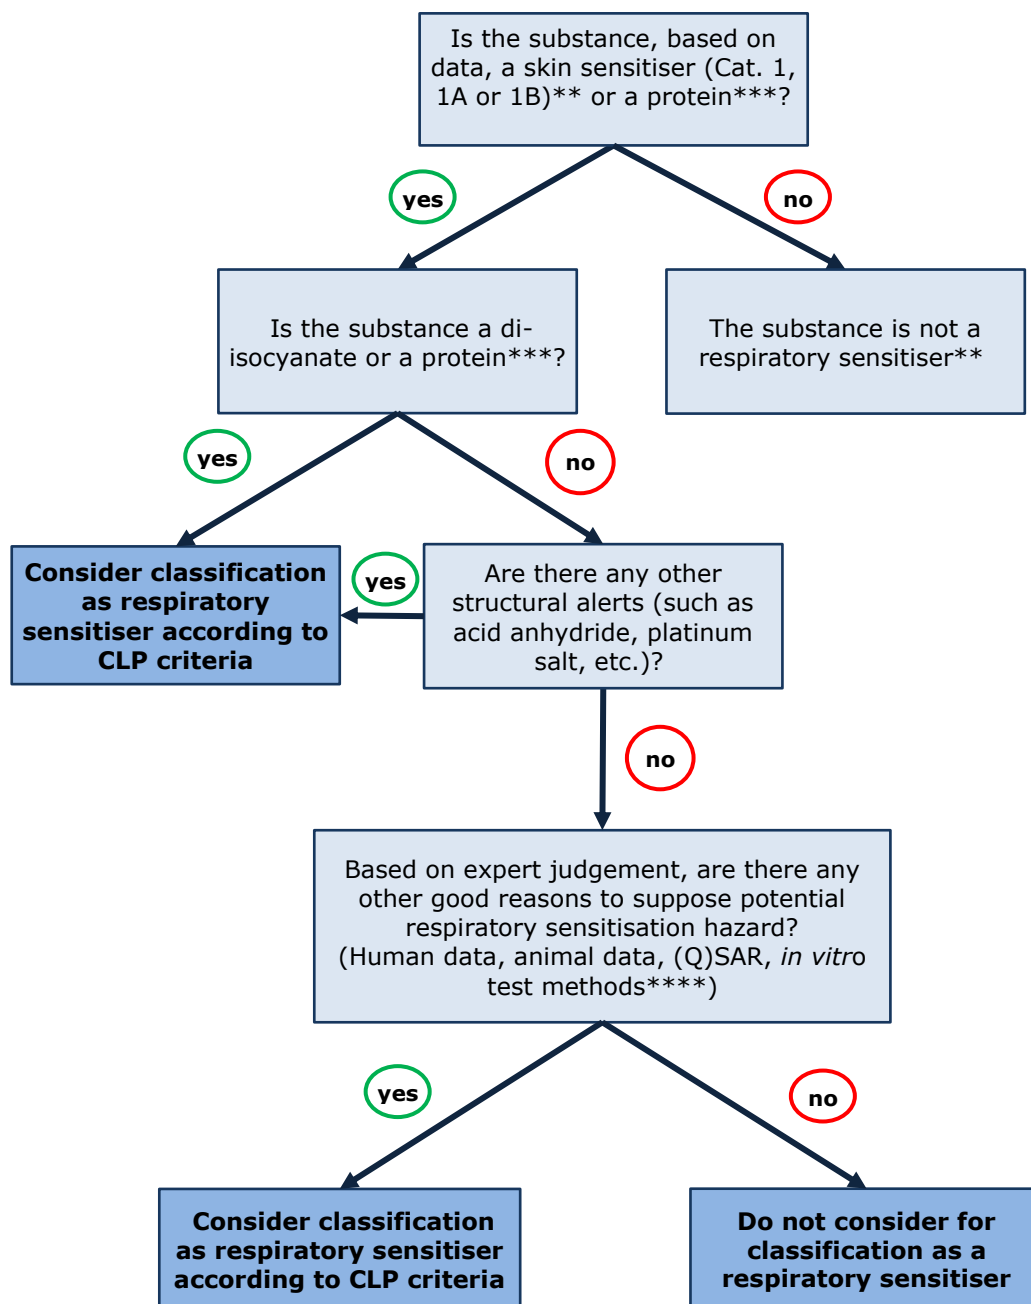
Is the substance, based on data, a skin sensitiser (Cat. 1, 1A or 1B)** or a protein***?

yes

no

Is the substance a di-isocyanate or a protein***?

The substance is not a respiratory sensitiser**

yes

no

Consider classification as respiratory sensitiser according to CLP criteria

yes

Are there any other structural alerts (such as acid anhydride, platinum salt, etc.)?

no

Based on expert judgement, are there any other good reasons to suppose potential respiratory sensitisation hazard? (Human data, animal data, (Q)SAR, *in vitro* test methods****)

yes

no

Consider classification as respiratory sensitiser according to CLP criteria

Do not consider for classification as a respiratory sensitiser